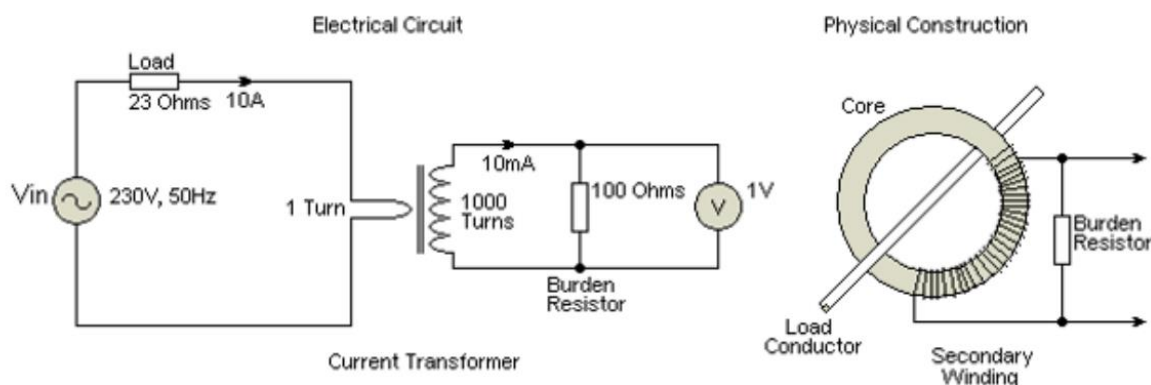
Electrical Circuit

Physical Construction

Load

23 Ohms

10A

Vin

230V, 50Hz

1 Turn

10mA

1000 Turns

100 Ohms

V

1V

Burden Resistor

Current Transformer

Core

Burden Resistor

Load Conductor

Secondary Winding